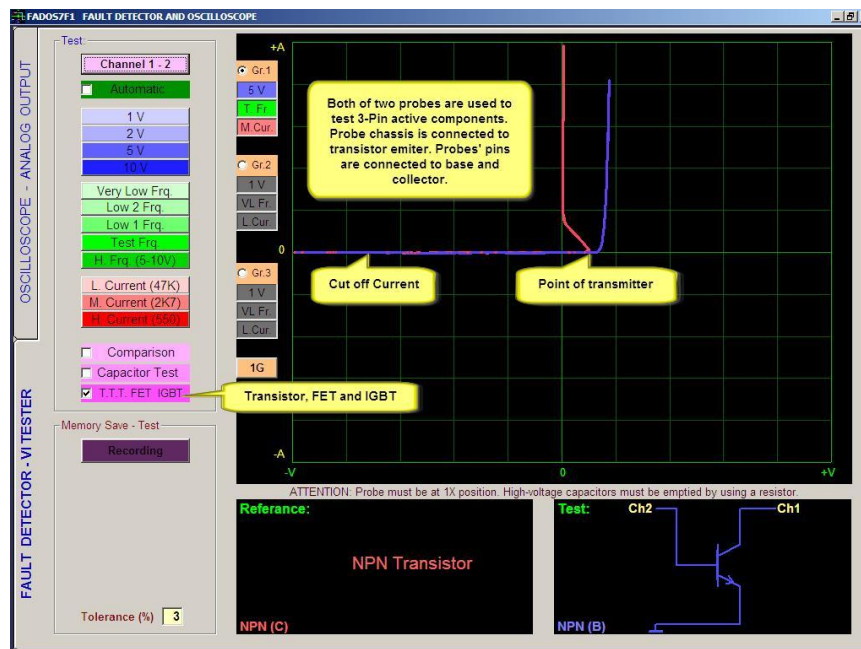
FADOS7F1 FAULT DETECTOR AND OSCILLOSCOPE

OSCILLOSCOPE - ANALOG OUTPUT

FAULT DETECTOR - VITESTER

Test

Channel 1 - 2

Automatic

1 V

2 V

5 V

10 V

Very Low Frq.

Low 2 Frq.

Low 1 Frq.

Test Frq.

H. Frq. (5-10V)

L. Current (47K)

M. Current (2K7)

H. Current (550)

Comparison

Capacitor Test

T.T.T. FET IGBT

Memory Save - Test

Recording

Tolerance (%) 3

Gr.1

5 V

T. Fr.

M.Cur.

Gr.2

1 V

VL Fr.

L.Cur.

Gr.3

1 V

VL Fr

L.Cur.

1G

+A

0

-A

-V

0

+V

Both of two probes are used to test 3-Pin active components. Probe chassis is connected to transistor emiter. Probes' pins are connected to base and collector.

Cut off Current

Point of transmitter

Transistor, FET and IGBT

ATTENTION: Probe must be at 1X position. High-voltage capacitors must be emptied by using a resistor.

Referance:

NPN Transistor

NPN (C)

Test:

Ch2

Ch1

NPN (B)